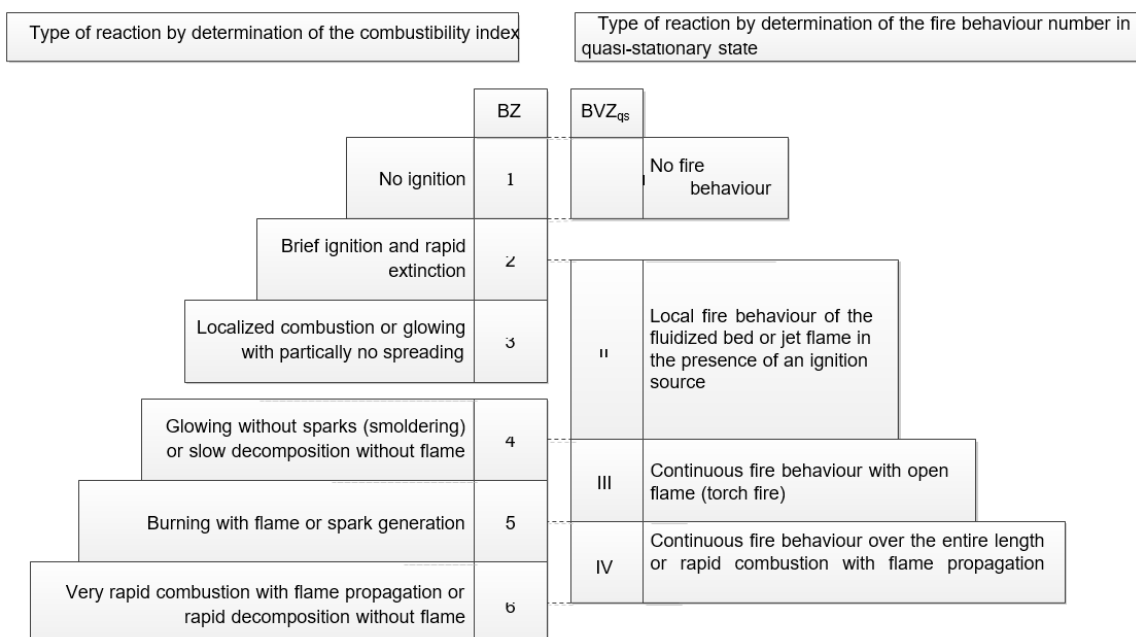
Type of reaction by determination of the combustibility index

Type of reaction by determination of the fire behaviour number in quasi-stationary state

BZ

$BVZ_{qs}$

No ignition

1

I

No fire behaviour

Brief ignition and rapid extinction

2

Localized combustion or glowing with partically no spreading

3

II

Local fire behaviour of the fluidized bed or jet flame in the presence of an ignition source

Glowing without sparks (smoldering) or slow decomposition without flame

4

III

Continuous fire behaviour with open flame (torch fire)

Burning with flame or spark generation

5

IV

Continuous fire behaviour over the entire length or rapid combustion with flame propagation

Very rapid combustion with flame propagation or rapid decomposition without flame

6